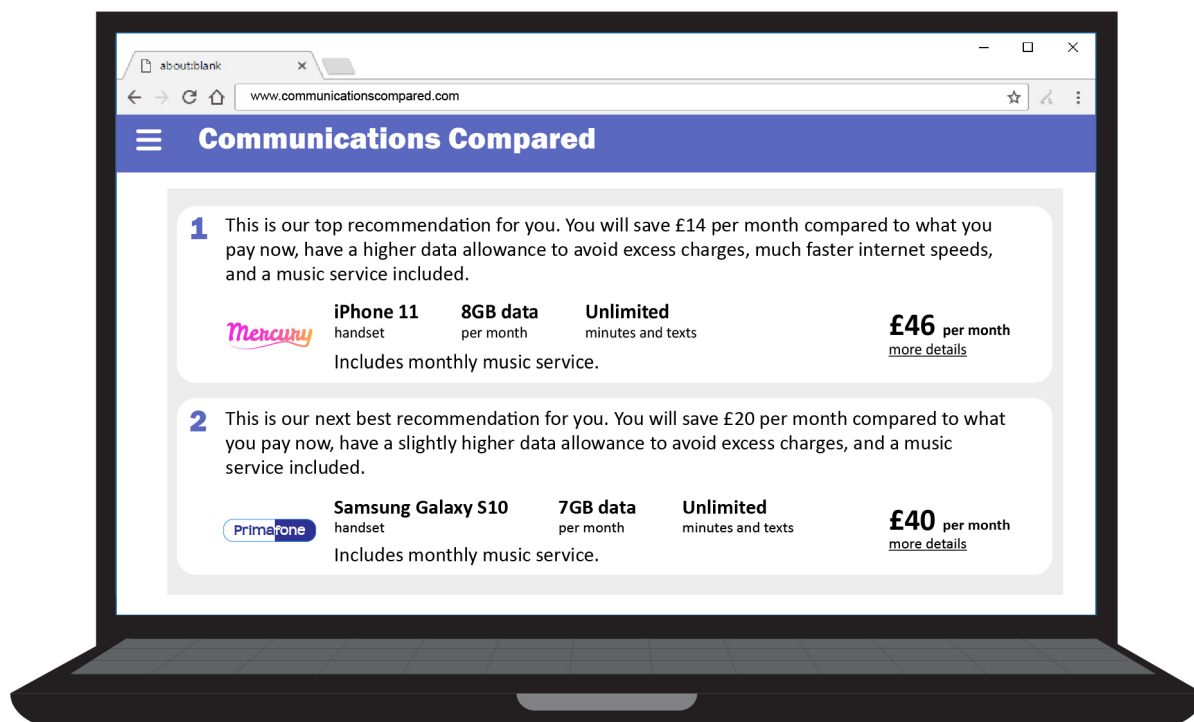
about:blank

www.communicationscompared.com

Communications Compared

1 This is our top recommendation for you. You will save £14 per month compared to what you pay now, have a higher data allowance to avoid excess charges, much faster internet speeds, and a music service included.

Mercury

iPhone 11 handset

8GB data per month

Unlimited minutes and texts

£46 per month
more details

Includes monthly music service.

2 This is our next best recommendation for you. You will save £20 per month compared to what you pay now, have a slightly higher data allowance to avoid excess charges, and a music service included.

Primafone

Samsung Galaxy S10 handset

7GB data per month

Unlimited minutes and texts

£40 per month
more details

Includes monthly music service.